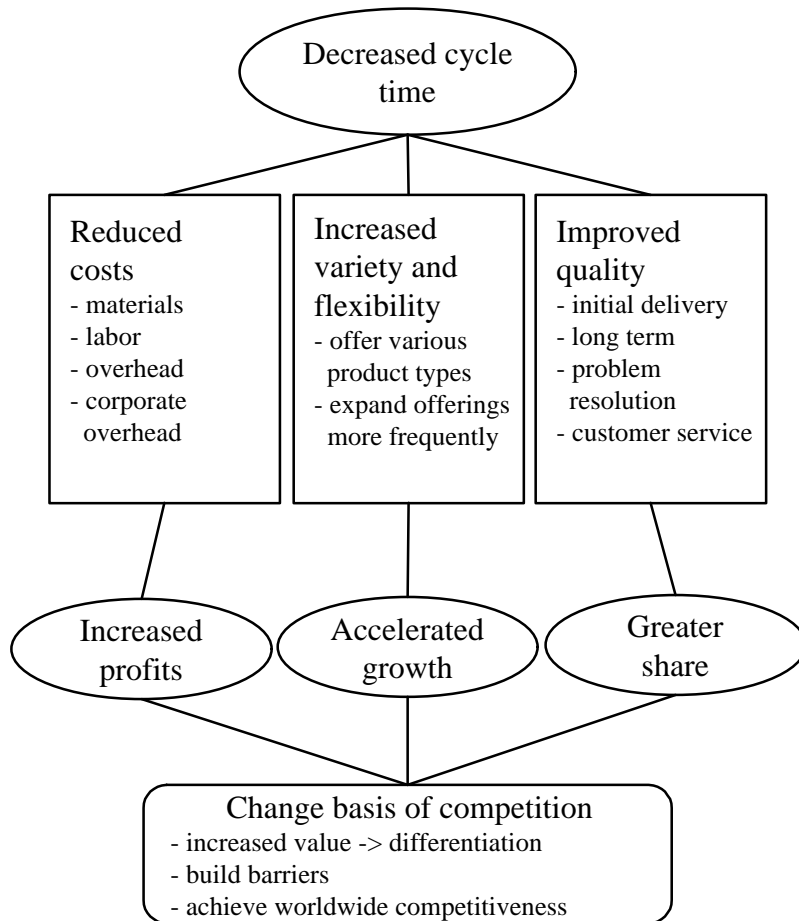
Decreased cycle time

Reduced costs
- materials
- labor
- overhead
- corporate overhead

Increased variety and flexibility
- offer various product types
- expand offerings more frequently

Improved quality
- initial delivery
- long term
- problem resolution
- customer service

Increased profits

Accelerated growth

Greater share

Change basis of competition
- increased value -> differentiation
- build barriers
- achieve worldwide competitiveness